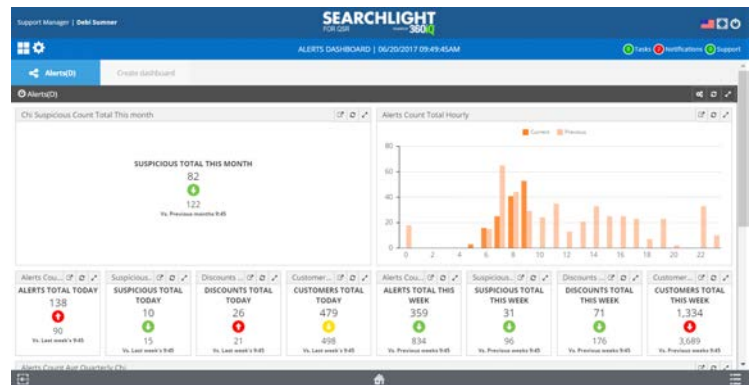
Support Manager | Debi Sumner

SEARCHLIGHT FOR QSR 360iQ

ALERTS DASHBOARD | 06/20/2017 09:49:45AM

0 Tasks 0 Notifications 0 Support

Alerts(0)

Create dashboard

Alerts(0)

Chi Suspicious Count Total This month

SUSPICIOUS TOTAL THIS MONTH
82
122
Vs. Previous month's 9:45

Alerts Count Total Hourly

Current Previous

80
60
40
20
0

0 2 4 6 8 10 12 14 16 18 20 22

Alerts Cou...

ALERTS TOTAL TODAY
138
90
Vs. Last week's 9:45

Suspicious...

SUSPICIOUS TOTAL TODAY
10
15
Vs. Last week's 9:45

Discounts ...

DISCOUNTS TOTAL TODAY
26
21
Vs. Last week's 9:45

Customer...

CUSTOMERS TOTAL TODAY
479
498
Vs. Last week's 9:45

Alerts Cou...

ALERTS TOTAL THIS WEEK
359
834
Vs. Previous week's 9:45

Suspicious...

SUSPICIOUS TOTAL THIS WEEK
31
96
Vs. Previous week's 9:45

Discounts ...

DISCOUNTS TOTAL THIS WEEK
71
176
Vs. Previous week's 9:45

Customer...

CUSTOMERS TOTAL THIS WEEK
1,334
3,689
Vs. Previous week's 9:45

Alerts Count Avg Quarterly Chi